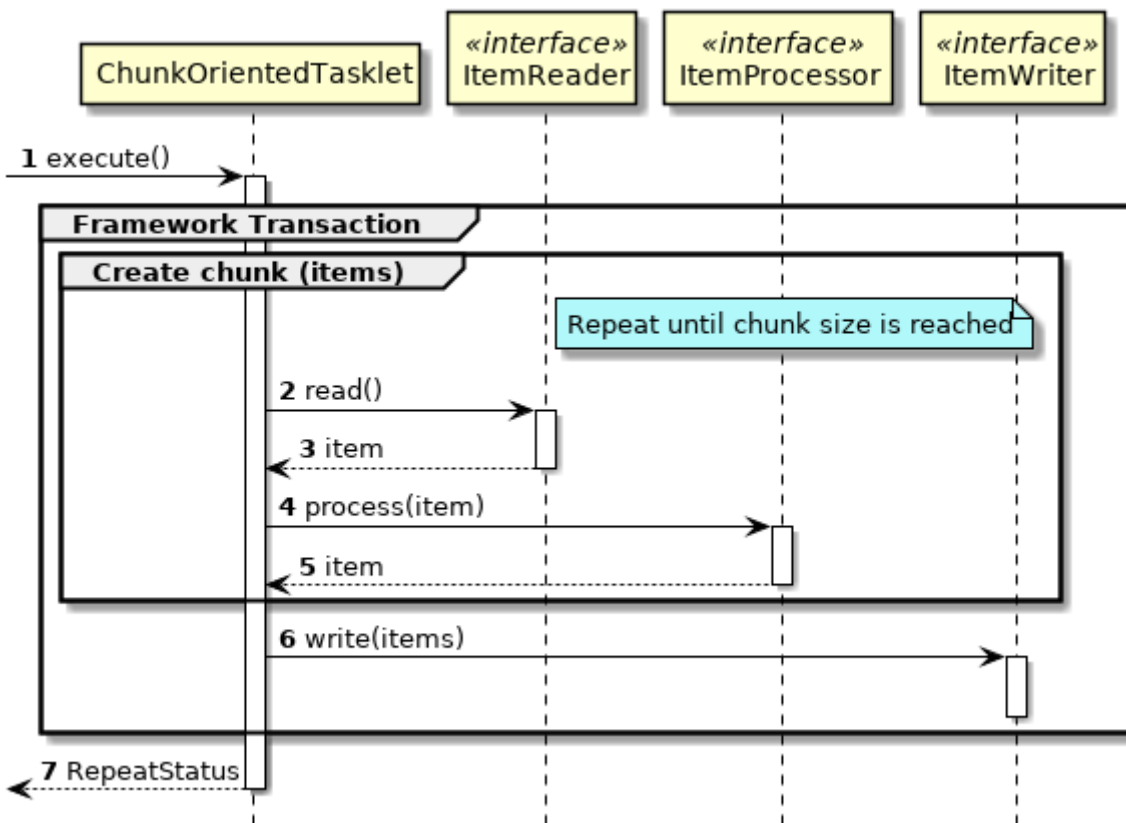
ChunkOrientedTasklet

«interface»
ItemReader

«interface»
ItemProcessor

«interface»
ItemWriter

**1** execute()

Framework Transaction

Create chunk (items)

Repeat until chunk size is reached

**2** read()

**3** item

**4** process(item)

**5** item

**6** write(items)

**7** RepeatStatus